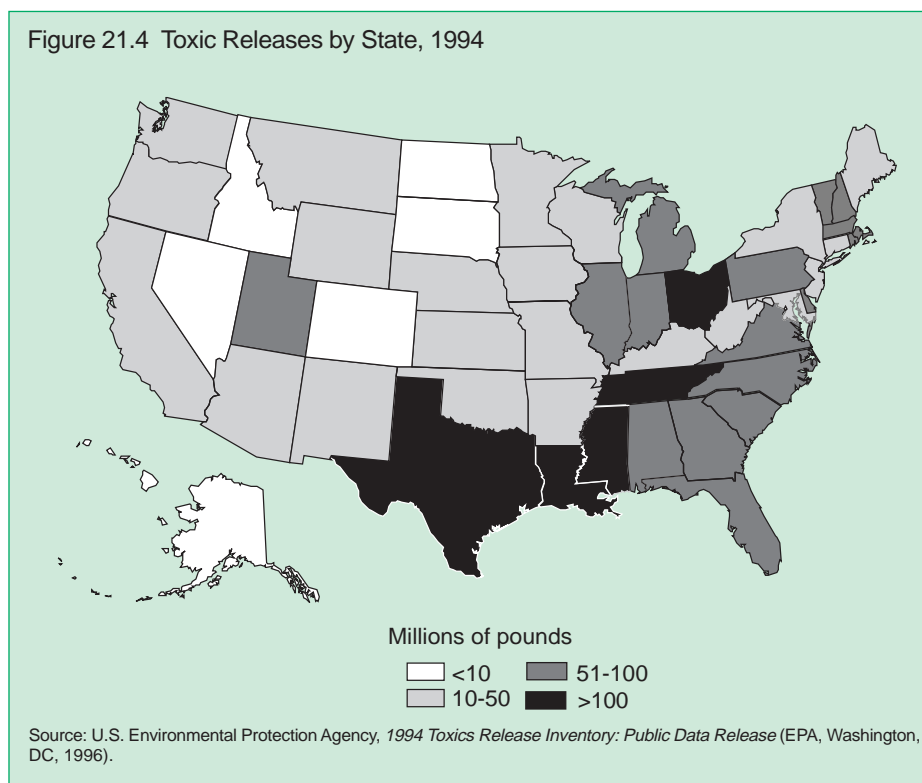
Figure 21.4 Toxic Releases by State, 1994

Millions of pounds

<10
10-50
51-100
>100

Source: U.S. Environmental Protection Agency, *1994 Toxics Release Inventory: Public Data Release* (EPA, Washington, DC, 1996).